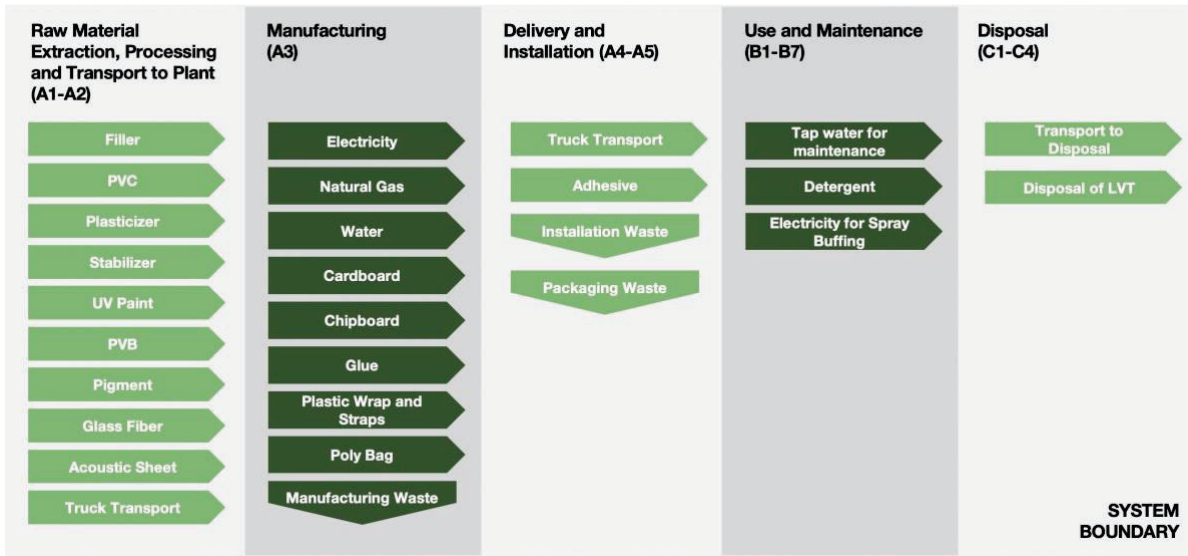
Raw Material Extraction, Processing and Transport to Plant (A1-A2)

Filler

PVC

Plasticizer

Stabilizer

UV Paint

PVB

Pigment

Glass Fiber

Acoustic Sheet

Truck Transport

Manufacturing (A3)

Electricity

Natural Gas

Water

Cardboard

Chipboard

Glue

Plastic Wrap and Straps

Poly Bag

Manufacturing Waste

Delivery and Installation (A4-A5)

Truck Transport

Adhesive

Installation Waste

Packaging Waste

Use and Maintenance (B1-B7)

Tap water for maintenance

Detergent

Electricity for Spray Buffing

Disposal (C1-C4)

Transport to Disposal

Disposal of LVT

SYSTEM BOUNDARY